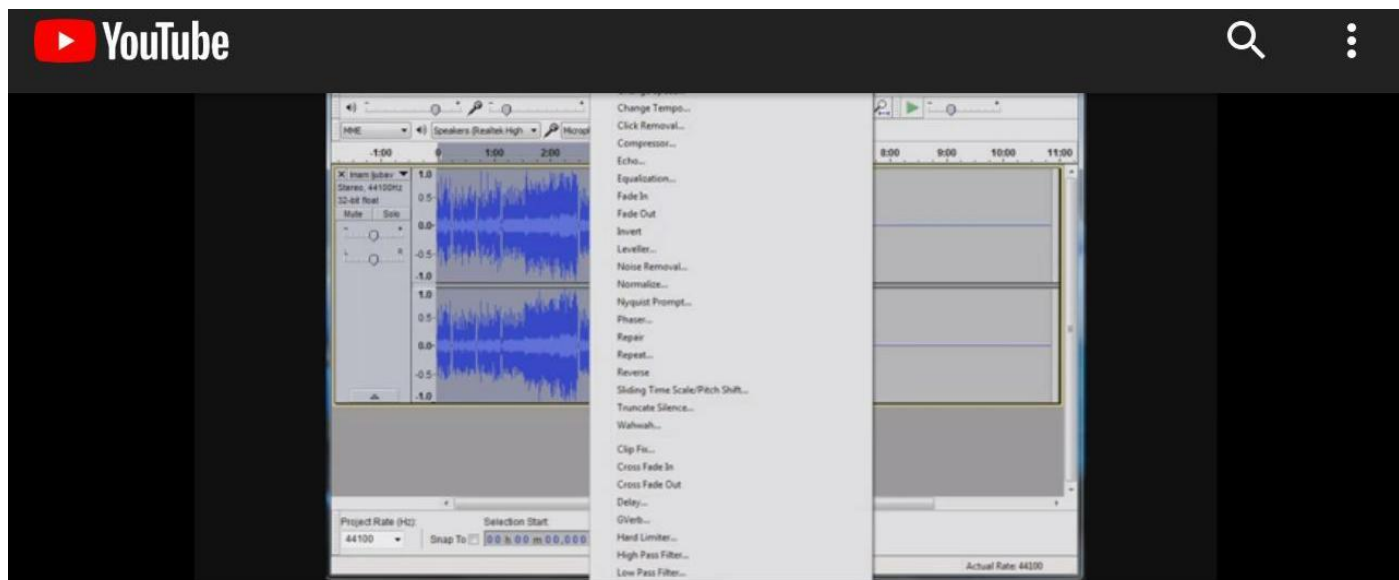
YouTube

MME
Speakers (Realtek High
Microph

-1:00
0
1:00
2:00
8:00
9:00
10:00
11:00

Imam Jubev
Stereo, 44100Hz
32-bit float
Mute
Solo

1.0
0.5
0.0
-0.5
-1.0
1.0
0.5
0.0
-0.5
-1.0

Change Tempo...
Click Removal...
Compressor...
Echo...
Equalization...
Fade In
Fade Out
Invert
Leveller...
Noise Removal...
Normalize...
Nyquist Prompt...
Phaser...
Repair
Repeat...
Reverse
Sliding Time Scale/Pitch Shift...
Truncate Silence...
Wahwah...

Clip Fix...
Cross Fade In
Cross Fade Out
Delay...
GVerb...
Hard Limiter...
High Pass Filter...
Low Pass Filter...

Project Rate (Hz):
44100
Snap To
Selection Start:
00 h 00 m 00.000
Actual Rate: 44100